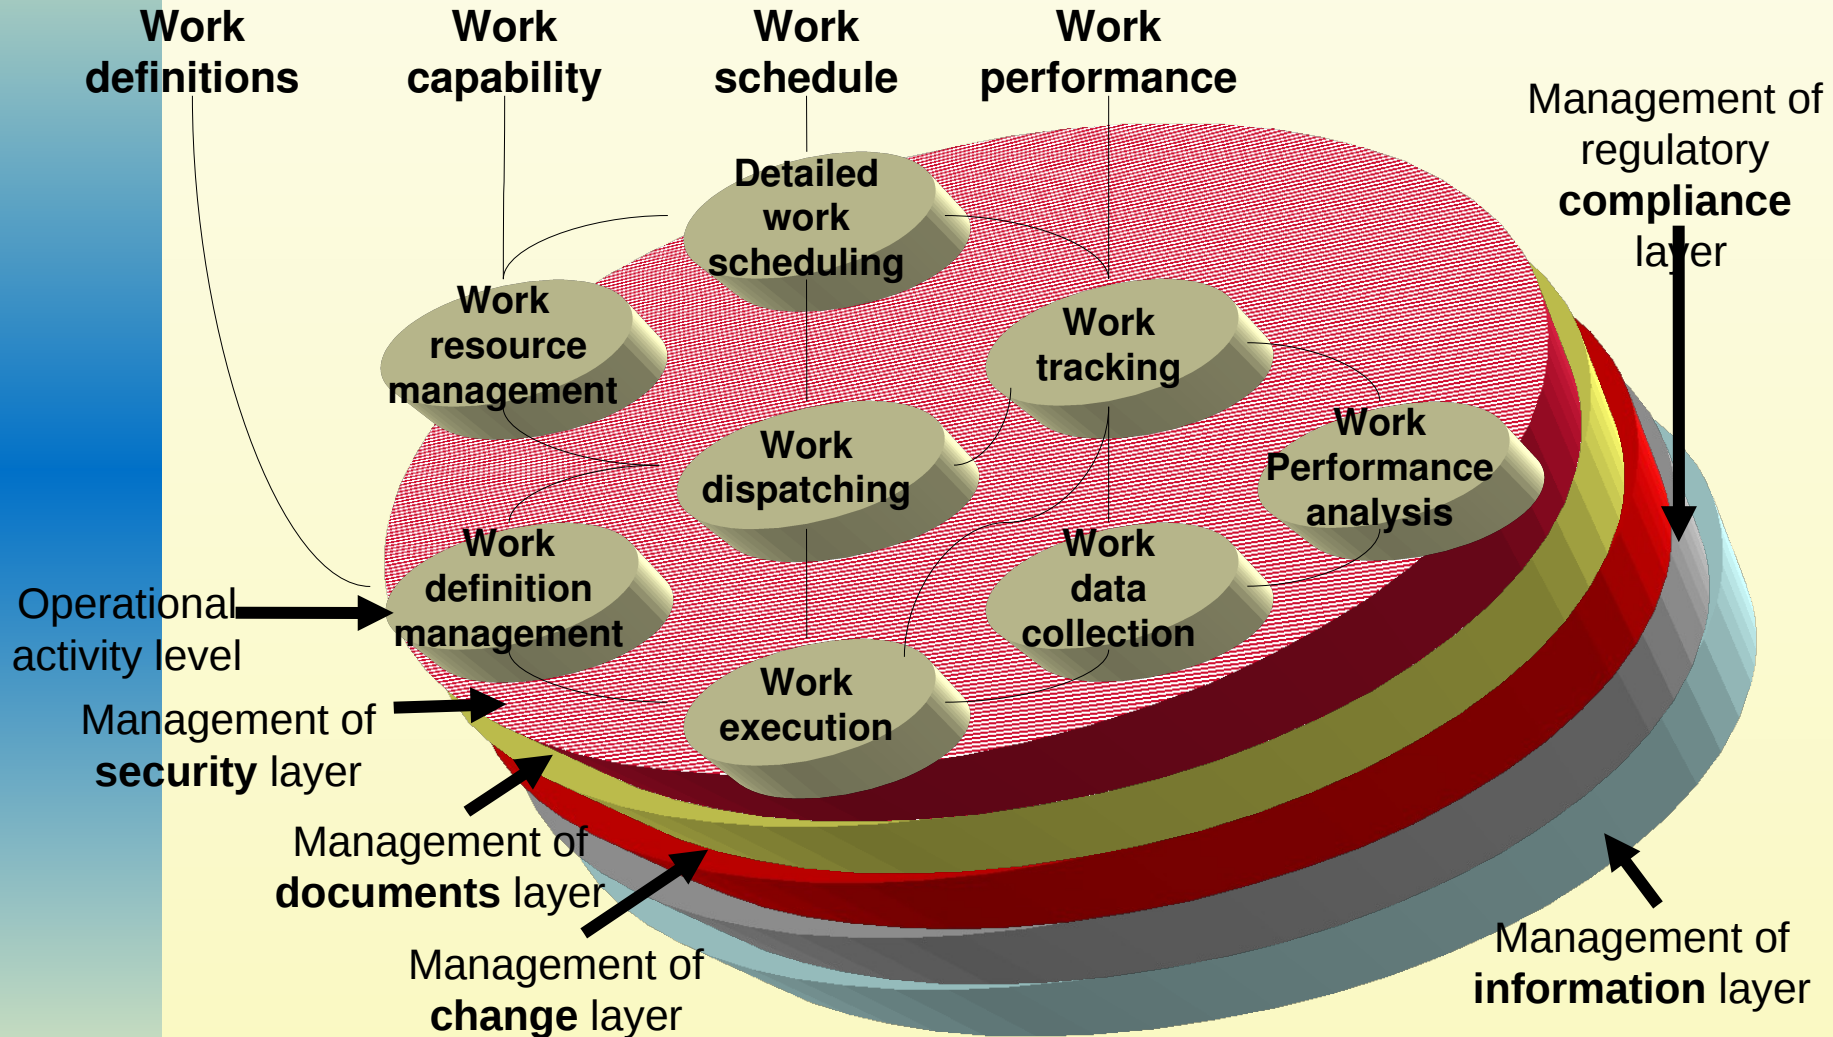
Work definitions

Work capability

Work schedule

Work performance

Management of regulatory **compliance** layer

Detailed work scheduling

Work resource management

Work tracking

Work dispatching

Work Performance analysis

Work definition management

Work data collection

Work execution

Operational activity level

Management of **security** layer

Management of **documents** layer

Management of **change** layer

Management of **information** layer